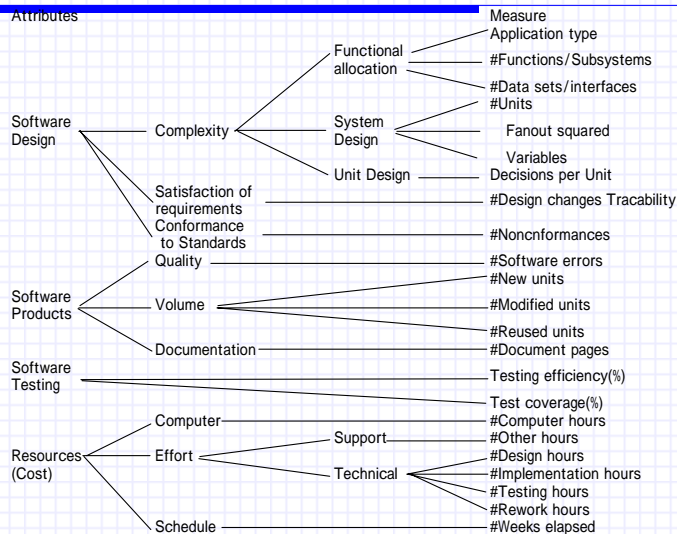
Attributes

Measure

Software Design

Complexity

Functional allocation

Application type

#Functions/Subsystems

#Data sets/interfaces

System Design

#Units

Fanout squared

Variables

Unit Design

Decisions per Unit

Satisfaction of requirements

#Design changes Tracability

Conformance to Standards

#Noncnformances

Software Products

Quality

#Software errors

Volume

#New units

#Modified units

#Reused units

Documentation

#Document pages

Software Testing

Testing efficiency(%)

Test coverage(%)

Resources (Cost)

Computer

#Computer hours

Effort

Support

#Other hours

Technical

#Design hours

#Implementation hours

#Testing hours

#Rework hours

Schedule

#Weeks elapsed